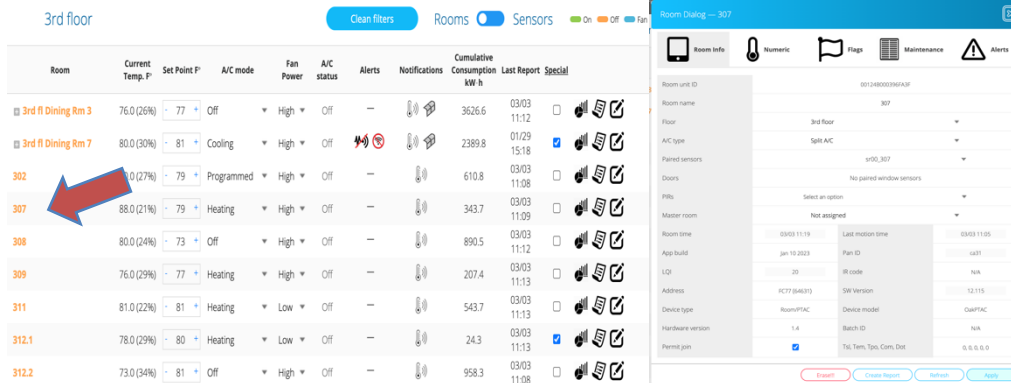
3rd floor

Clean filters

Rooms Sensors

On Off Fan

| Room | Current Temp. F° | Set Point F° | A/C mode | Fan Power | A/C status | Alerts | Notifications | Cumulative Consumption kW·h | Last Report | Special |
|---|---|---|---|---|---|---|---|---|---|---|
| 3rd fl Dining Rm 3 | 76.0 (26%) | - 77 + | Off | High | Off | — | | 3626.6 | 03/03 11:12 | |
| 3rd fl Dining Rm 7 | 80.0 (30%) | - 81 + | Cooling | High | Off | | | 2389.8 | 01/29 15:18 | |
| 302 | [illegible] (27%) | - 79 + | Programmed | High | Off | — | | 610.8 | 03/03 11:08 | |
| 307 | 88.0 (21%) | - 79 + | Heating | High | Off | — | | 343.7 | 03/03 11:09 | |
| 308 | 80.0 (24%) | - 73 + | Off | High | Off | — | | 890.5 | 03/03 11:12 | |
| 309 | 76.0 (29%) | - 77 + | Heating | High | Off | — | | 207.4 | 03/03 11:13 | |
| 311 | 81.0 (22%) | - 81 + | Heating | Low | Off | — | | 543.7 | 03/03 11:13 | |
| 312.1 | 78.0 (29%) | - 80 + | Heating | Low | Off | — | | 24.3 | 03/03 11:13 | |
| 312.2 | 73.0 (34%) | - 81 + | Off | High | Off | — | | 958.3 | 03/03 11:08 | |

Room Dialog — 307

Room Info | Numeric | Flags | Maintenance | Alerts

Room unit ID: 001248000396FA3F
Room name: 307
Floor: 3rd floor
A/C type: Split A/C
Paired sensors: sr00_307
Doors: No paired window sensors
PIRs: Select an option
Master room: Not assigned
Room time: 03/03 11:19
Last motion time: 03/03 11:05
App build: Jan 10 2023
Pan ID: ca31
LQI: 20
IR code: N/A
Address: FC77 (64631)
SW Version: 12.115
Device type: Room/PTAC
Device model: OakPTAC
Hardware version: 1.4
Batch ID: N/A
Permit join
Tsl, Tem, Tpo, Com, Dot: 0, 0, 0, 0, 0

Erase!! | Create Report | Refresh | Apply